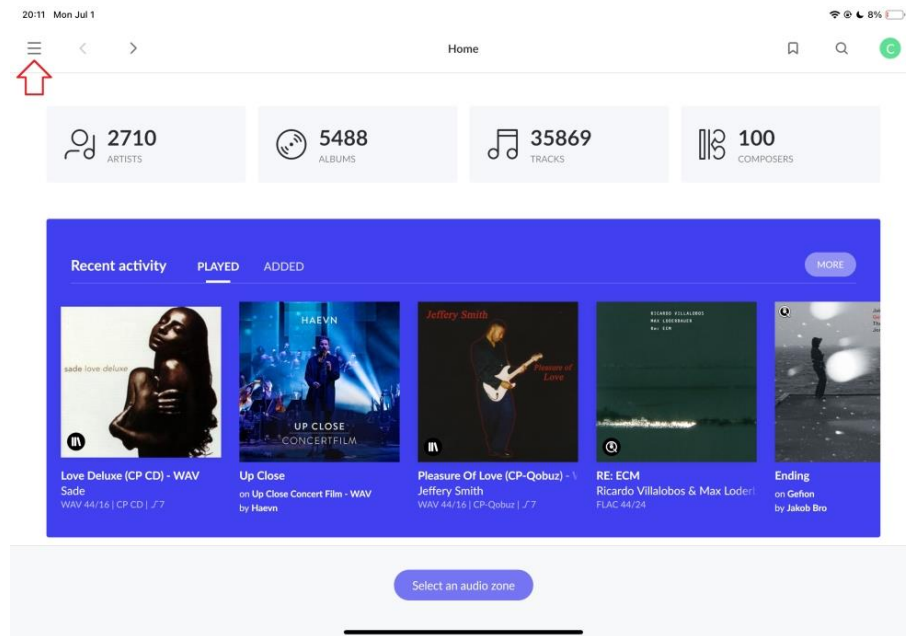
20:11 Mon Jul 1

8%

Home

C

2710
ARTISTS

5488
ALBUMS

35869
TRACKS

100
COMPOSERS

Recent activity PLAYED ADDED

MORE

sade love deluxe

HAEVN
UP CLOSE
CONCERTFILM

Jeffery Smith
Pleasure of Love

RICARDO VILLALOBOS
MAX LODERBAUER
RE: ECM

Love Deluxe (CP CD) - WAV
Sade
WAV 44/16 | CP CD | ♪7

Up Close
on Up Close Concert Film - WAV
by Haevn

Pleasure Of Love (CP-Qobuz) - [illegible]
Jeffery Smith
WAV 44/16 | CP-Qobuz | ♪7

RE: ECM
Ricardo Villalobos & Max Loderl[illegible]
FLAC 44/24

Ending
on Gefion
by Jakob Bro

Select an audio zone